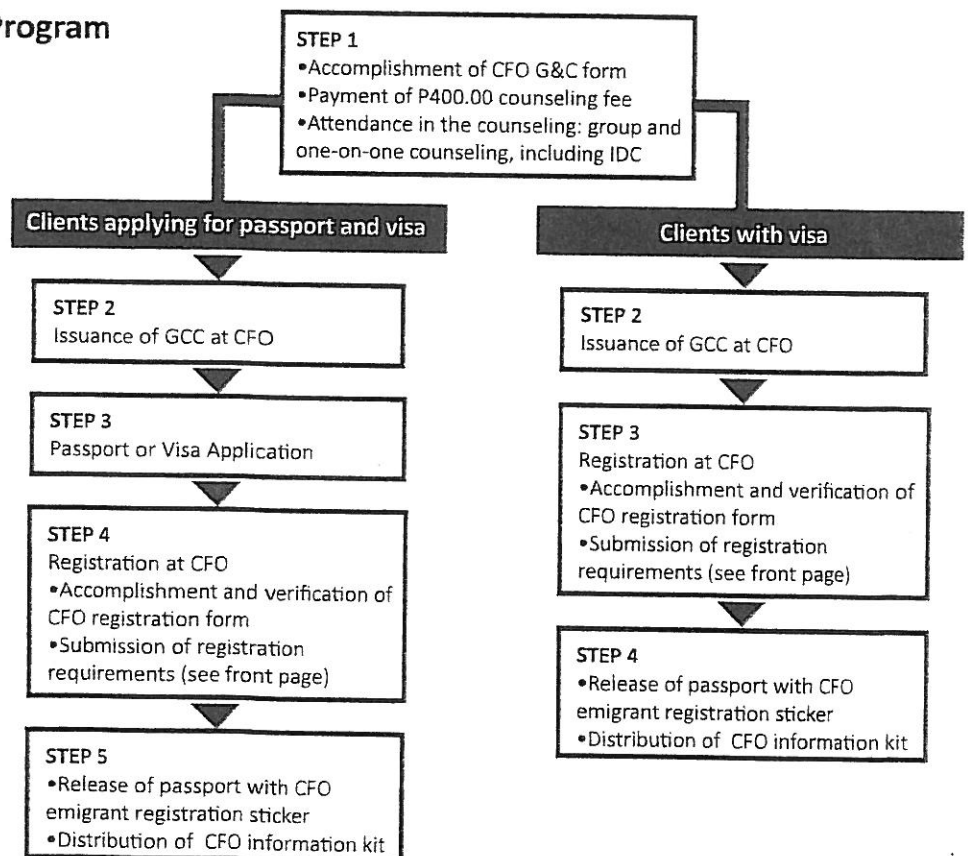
Program

STEP 1
•Accomplishment of CFO G&C form
•Payment of P400.00 counseling fee
•Attendance in the counseling: group and one-on-one counseling, including IDC

Clients applying for passport and visa

STEP 2
Issuance of GCC at CFO

STEP 3
Passport or Visa Application

STEP 4
Registration at CFO
•Accomplishment and verification of CFO registration form
•Submission of registration requirements (see front page)

STEP 5
•Release of passport with CFO emigrant registration sticker
•Distribution of CFO information kit

Clients with visa

STEP 2
Issuance of GCC at CFO

STEP 3
Registration at CFO
•Accomplishment and verification of CFO registration form
•Submission of registration requirements (see front page)

STEP 4
•Release of passport with CFO emigrant registration sticker
•Distribution of CFO information kit